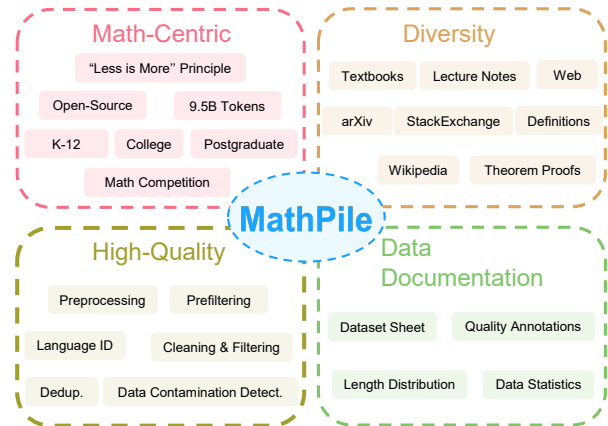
Math-Centric

"Less is More" Principle

Open-Source

9.5B Tokens

K-12

College

Postgraduate

Math Competition

Diversity

Textbooks

Lecture Notes

Web

arXiv

StackExchange

Definitions

Wikipedia

Theorem Proofs

MathPile

High-Quality

Preprocessing

Prefiltering

Language ID

Cleaning & Filtering

Dedup.

Data Contamination Detect.

Data Documentation

Dataset Sheet

Quality Annotations

Length Distribution

Data Statistics